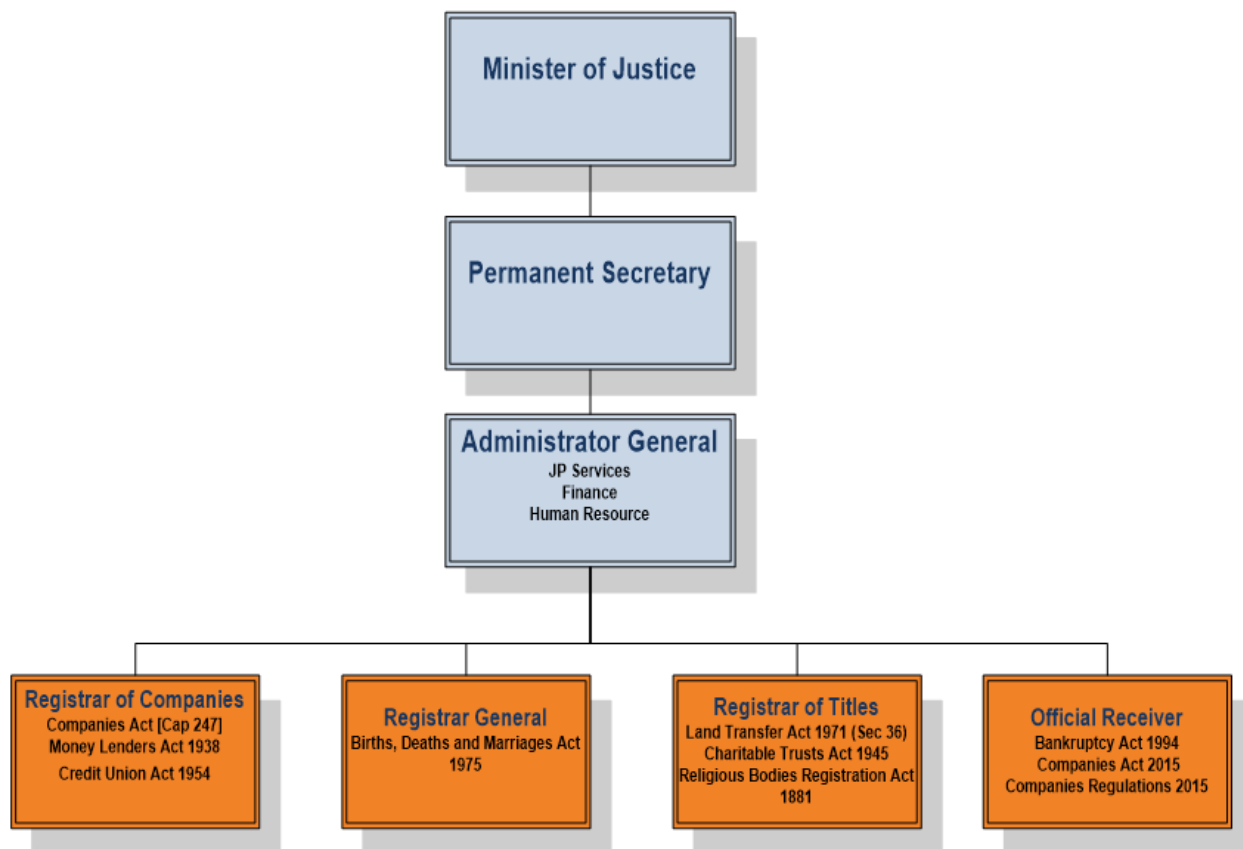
Minister of Justice

Permanent Secretary

Administrator General
JP Services
Finance
Human Resource

Registrar of Companies
Companies Act [Cap 247]
Money Lenders Act 1938
Credit Union Act 1954

Registrar General
Births, Deaths and Marriages Act 1975

Registrar of Titles
Land Transfer Act 1971 (Sec 36)
Charitable Trusts Act 1945
Religious Bodies Registration Act 1881

Official Receiver
Bankruptcy Act 1994
Companies Act 2015
Companies Regulations 2015